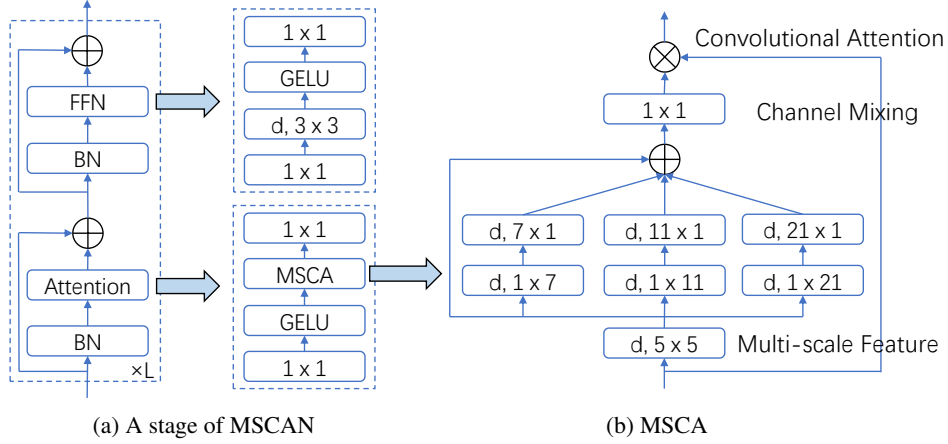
FFN

BN

Attention

BN

×L

1 x 1

GELU

d, 3 x 3

1 x 1

1 x 1

MSCA

GELU

1 x 1

Convolutional Attention

1 x 1

Channel Mixing

d, 7 x 1

d, 11 x 1

d, 21 x 1

d, 1 x 7

d, 1 x 11

d, 1 x 21

d, 5 x 5

Multi-scale Feature

(a) A stage of MSCAN

(b) MSCA